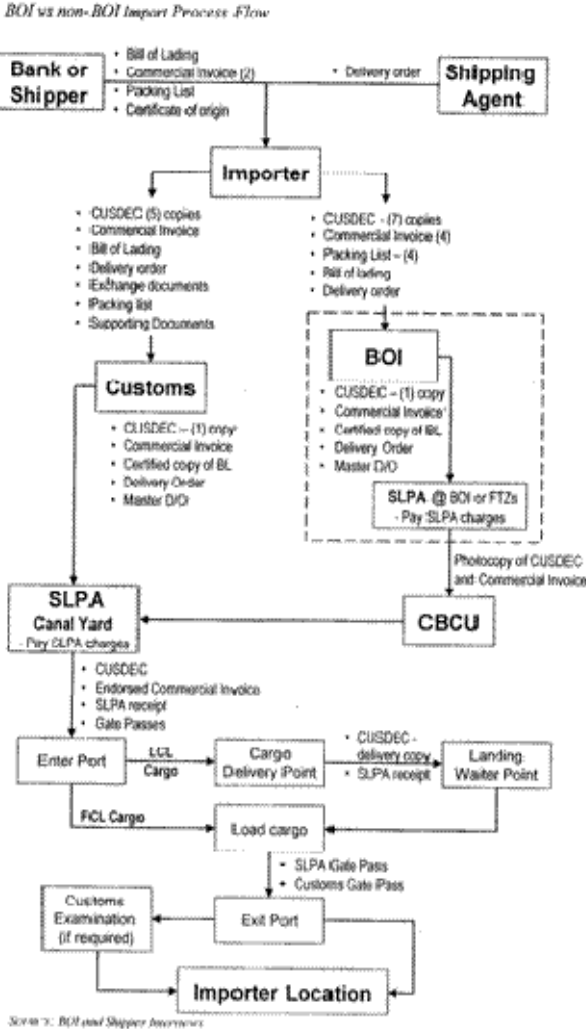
BOI vs non-BOI Import Process Flow

Bank or Shipper

• Bill of Lading
• Commercial Invoice (2)
• Packing List
• Certificate of origin

• Delivery order

Shipping Agent

Importer

• CUSDEC (5) copies
• Commercial Invoice
• Bill of Lading
• Delivery order
• Exchange documents
• Packing list
• Supporting Documents

• CUSDEC - (7) copies
• Commercial Invoice (4)
• Packing List - (4)
• Bill of lading
• Delivery order

BOI

• CUSDEC - (1) copy
• Commercial Invoice
• Certified copy of BL
• Delivery Order
• Master D/O

SLPA @ BOI or FTZs
- Pay SLPA charges

Customs

• CUSDEC - (1) copy
• Commercial Invoice
• Certified copy of BL
• Delivery Order
• Master D/O

Photocopy of CUSDEC and Commercial Invoice

SLPA
Canal Yard
- Pay SLPA charges

CBCU

• CUSDEC
• Endorsed Commercial Invoice
• SLPA receipt
• Gate Passes

Enter Port

LCL Cargo

Cargo Delivery Point

• CUSDEC - delivery copy
• SLPA receipt

Landing Waiter Point

FCL Cargo

Load cargo

• SLPA Gate Pass
• Customs Gate Pass

Customs Examination (if required)

Exit Port

Importer Location

Source: BOI and Shipper Interviews